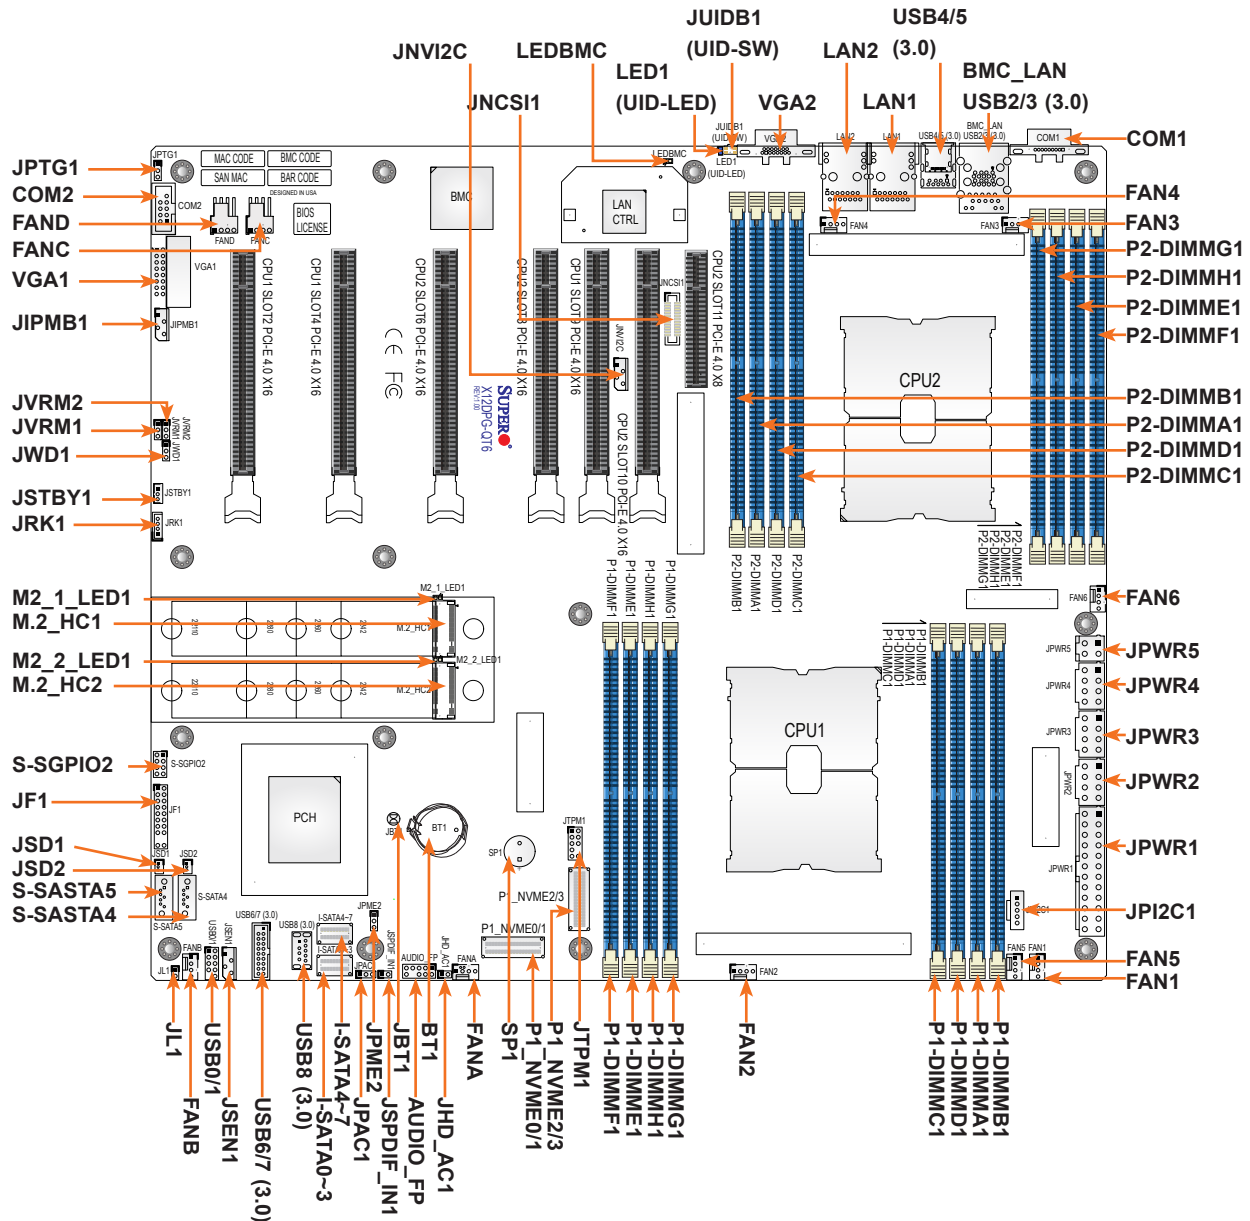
JUIDB1
(UID-SW)
USB4/5
(3.0)
JNVI2C
LEDBMC
LED1
(UID-LED)
LAN2
BMC_LAN
JNCSI1
VGA2
LAN1
USB2/3 (3.0)
COM1
JPTG1
COM2
FAND
FANC
VGA1
JIPMB1
JVRM2
JVRM1
JWD1
JSTBY1
JRK1
M2_1_LED1
M.2_HC1
M2_2_LED1
M.2_HC2
S-SGPIO2
JF1
JSD1
JSD2
S-SASTA5
S-SASTA4
FAN4
FAN3
P2-DIMMG1
P2-DIMMH1
P2-DIMME1
P2-DIMMF1
P2-DIMMB1
P2-DIMMA1
P2-DIMMD1
P2-DIMMC1
FAN6
JPWR5
JPWR4
JPWR3
JPWR2
JPWR1
JPI2C1
FAN5
FAN1
MAC CODE
BMC CODE
SAN MAC
BAR CODE
DESIGNED IN USA
BIOS LICENSE
BMC
LAN CTRL
CPU1 SLOT2 PCI-E 4.0 X16
CPU1 SLOT4 PCI-E 4.0 X16
CPU2 SLOT6 PCI-E 4.0 X16
CPU2 SLOT8 PCI-E 4.0 X16
CPU1 SLOT9 PCI-E 4.0 X16
CPU2 SLOT10 PCI-E 4.0 X16
CPU2 SLOT11 PCI-E 4.0 X8
SUPER X12DPG-QT6 REV1.00
CPU2
CPU1
PCH
BT1
SP1
P1_NVME2/3
P1_NVME0/1
JTPM1
FAN2
FANA
AUDIO_FP
JHD_AC1
JL1
FANB
USB0/1
JSEN1
USB6/7 (3.0)
USB8 (3.0)
I-SATA4~7
I-SATA0~3
JPME2
JPAC1
JSPDIF_IN1
JBT1
BT1
AUDIO_FP
JHD_AC1
FANA
SP1
P1_NVME0/1
P1_NVME2/3
JTPM1
P1-DIMMF1
P1-DIMME1
P1-DIMMH1
P1-DIMMG1
FAN2
P1-DIMMC1
P1-DIMMD1
P1-DIMMA1
P1-DIMMB1